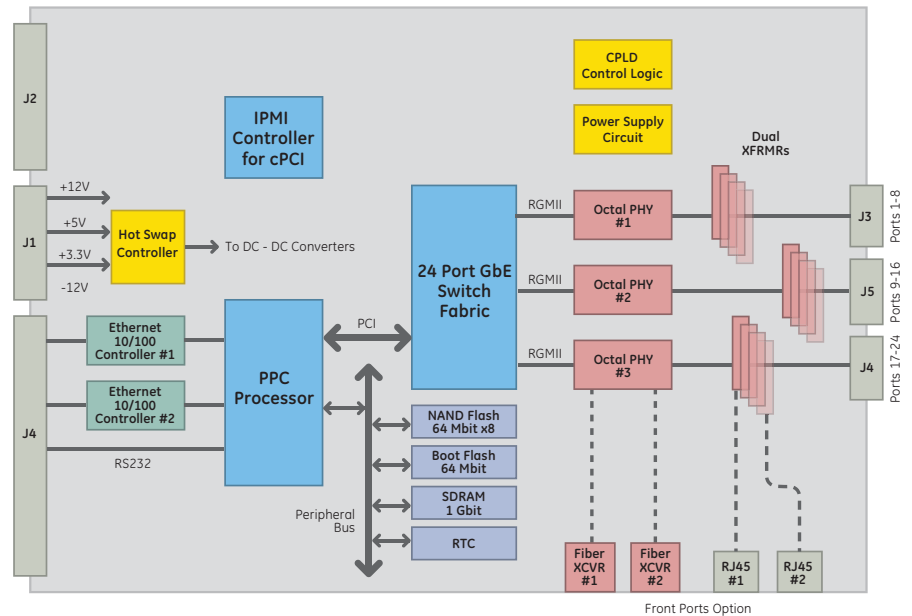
J2

IPMI Controller for cPCI

CPLD Control Logic

Power Supply Circuit

Dual XFRMRs

J1

+12V

+5V

+3.3V

-12V

Hot Swap Controller

To DC - DC Converters

24 Port GbE Switch Fabric

RGMII

Octal PHY #1

J3

Ports 1-8

RGMII

Octal PHY #2

J5

Ports 9-16

J4

Ethernet 10/100 Controller #1

PCI

PPC Processor

RGMII

Octal PHY #3

J4

Ports 17-24

Ethernet 10/100 Controller #2

NAND Flash 64 Mbit x8

RS232

Boot Flash 64 Mbit

SDRAM 1 Gbit

Peripheral Bus

RTC

Fiber XCVR #1

Fiber XCVR #2

RJ45 #1

RJ45 #2

Front Ports Option